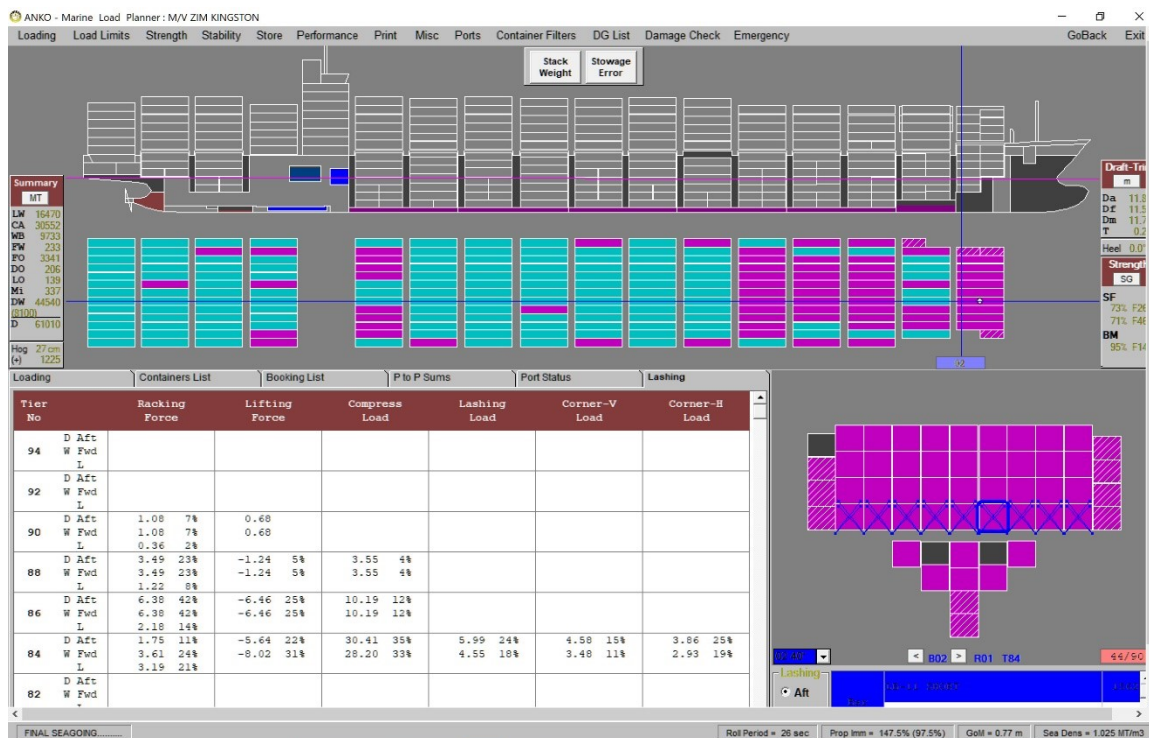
ANKO - Marine Load Planner : M/V ZIM KINGSTON

Loading Load Limits Strength Stability Store Performance Print Misc Ports Container Filters DG List Damage Check Emergency GoBack Exit

Stack Weight
Stowage Error

Summary
MT
LW 16470
CA 30552
WB 9733
FW 233
FO 3341
DO 206
LO 139
Mi 337
DW 44540
(8100)
D 61010
Hog 27 cm
(+) 1225

Draft-Tri
m
Da 11.
Df 11.
Dm 11.
T 0.2
Heel 0.0
Strengt
SG
SF
73% F2
71% F4
BM
95% F1

Loading | Containers List | Booking List | P to P Sums | Port Status | Lashing

| Tier No | | Racking Force | Lifting Force | Compress Load | Lashing Load | Corner-V Load | Corner-H Load |
|---|---|---|---|---|---|---|---|
| 94 | D Aft W Fwd L | | | | | | |
| 92 | D Aft W Fwd L | | | | | | |
| 90 | D Aft W Fwd L | 1.08 7% 1.08 7% 0.36 2% | 0.68 0.68 | | | | |
| 88 | D Aft W Fwd L | 3.49 23% 3.49 23% 1.22 8% | -1.24 5% -1.24 5% | 3.55 4% 3.55 4% | | | |
| 86 | D Aft W Fwd L | 6.38 42% 6.38 42% 2.18 14% | -6.46 25% -6.46 25% | 10.19 12% 10.19 12% | | | |
| 84 | D Aft W Fwd L | 1.75 11% 3.61 24% 3.19 21% | -5.64 22% -8.02 31% | 30.41 35% 28.20 33% | 5.99 24% 4.55 18% | 4.58 15% 3.48 11% | 3.86 25% 2.93 19% |
| 82 | D Aft W Fwd | | | | | | |

< B02 > R01 T84
64/90
Lashing
Aft

FINAL SEAGOING........
Roll Period = 26 sec | Prop Imm = 147.5% (97.5%) | GoM = 0.77 m | Sea Dens = 1.025 MT/m3